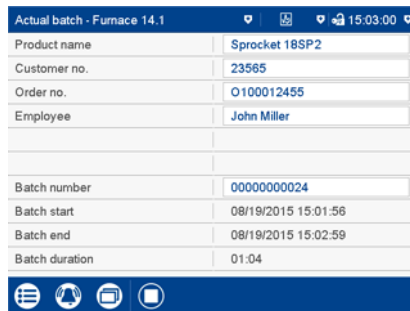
Actual batch - Furnace 14.1 15:03:00

| | |
|---|---|
| Product name | Sprocket 18SP2 |
| Customer no. | 23565 |
| Order no. | O100012455 |
| Employee | John Miller |
| | |
| | |
| Batch number | 00000000024 |
| Batch start | 08/19/2015 15:01:56 |
| Batch end | 08/19/2015 15:02:59 |
| Batch duration | 01:04 |